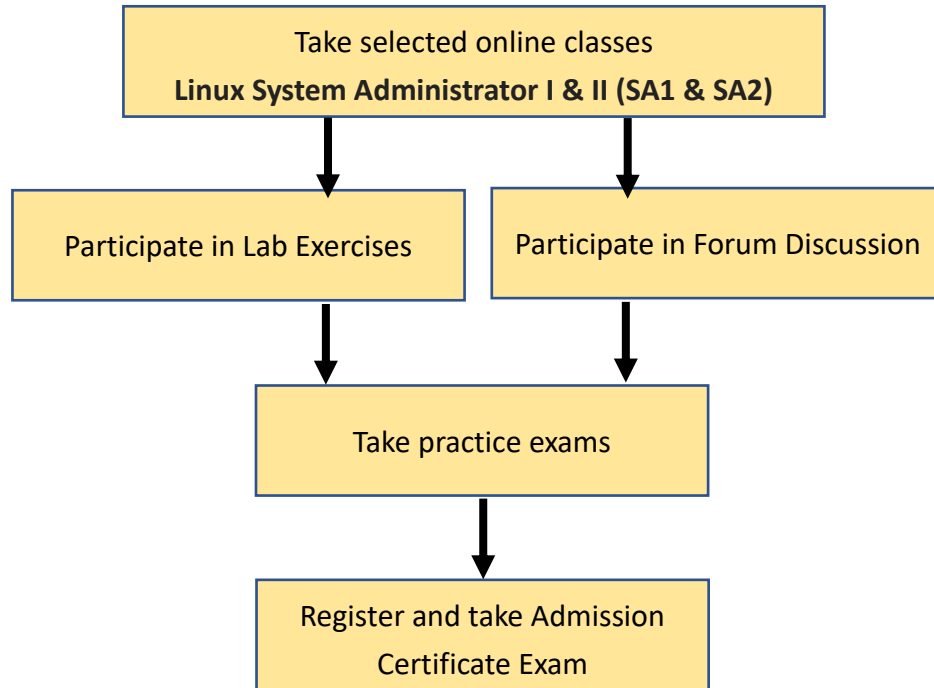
Take selected online classes
Linux System Administrator I & II (SA1 & SA2)

Participate in Lab Exercises

Participate in Forum Discussion

Take practice exams

Register and take Admission Certificate Exam